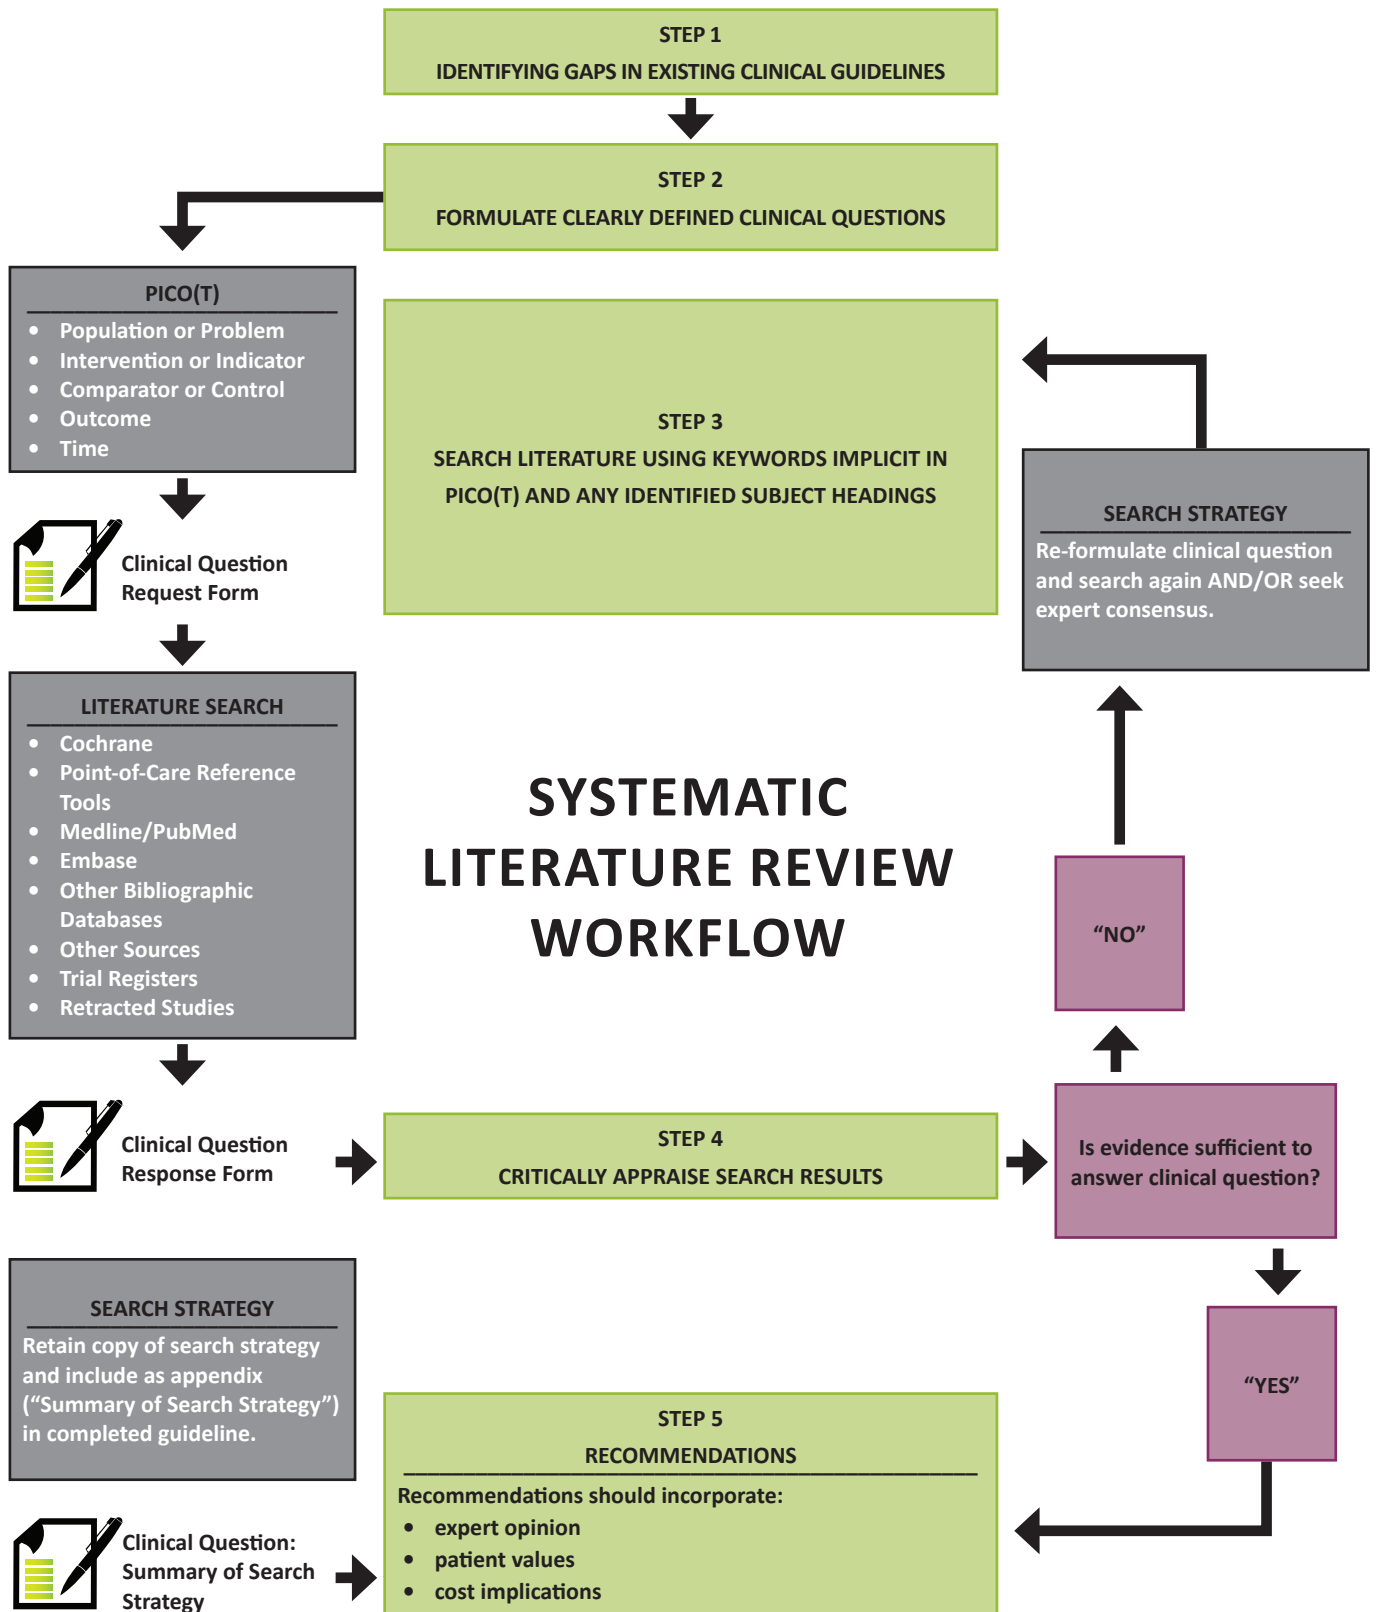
STEP 1
IDENTIFYING GAPS IN EXISTING CLINICAL GUIDELINES

STEP 2
FORMULATE CLEARLY DEFINED CLINICAL QUESTIONS

PICO(T)
- Population or Problem
- Intervention or Indicator
- Comparator or Control
- Outcome
- Time

Clinical Question Request Form

STEP 3
SEARCH LITERATURE USING KEYWORDS IMPLICIT IN PICO(T) AND ANY IDENTIFIED SUBJECT HEADINGS

SEARCH STRATEGY
Re-formulate clinical question and search again AND/OR seek expert consensus.

LITERATURE SEARCH
- Cochrane
- Point-of-Care Reference Tools
- Medline/PubMed
- Embase
- Other Bibliographic Databases
- Other Sources
- Trial Registers
- Retracted Studies

SYSTEMATIC LITERATURE REVIEW WORKFLOW

“NO”

Clinical Question Response Form

STEP 4
CRITICALLY APPRAISE SEARCH RESULTS

Is evidence sufficient to answer clinical question?

SEARCH STRATEGY
Retain copy of search strategy and include as appendix (“Summary of Search Strategy”) in completed guideline.

“YES”

STEP 5
RECOMMENDATIONS
Recommendations should incorporate:
- expert opinion
- patient values
- cost implications

Clinical Question: Summary of Search Strategy